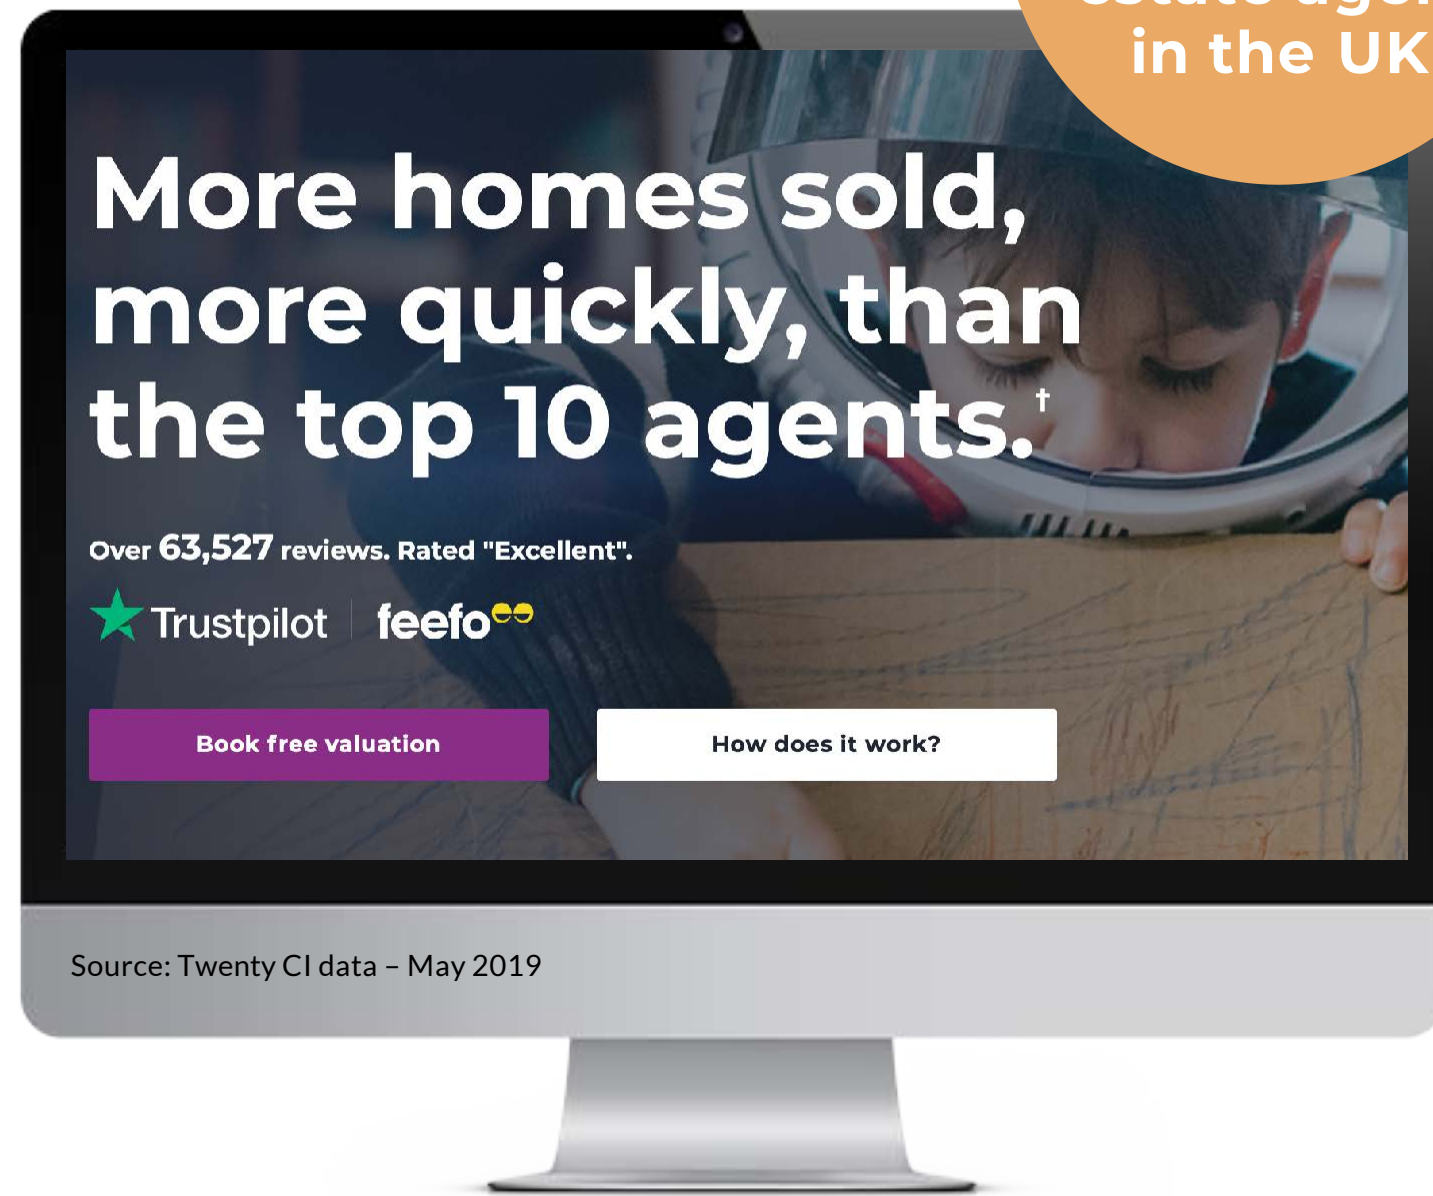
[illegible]
in the UK

More homes sold, more quickly, than the top 10 agents.†

Over 63,527 reviews. Rated "Excellent".

Trustpilot feefo

Book free valuation

How does it work?

Source: Twenty CI data – May 2019